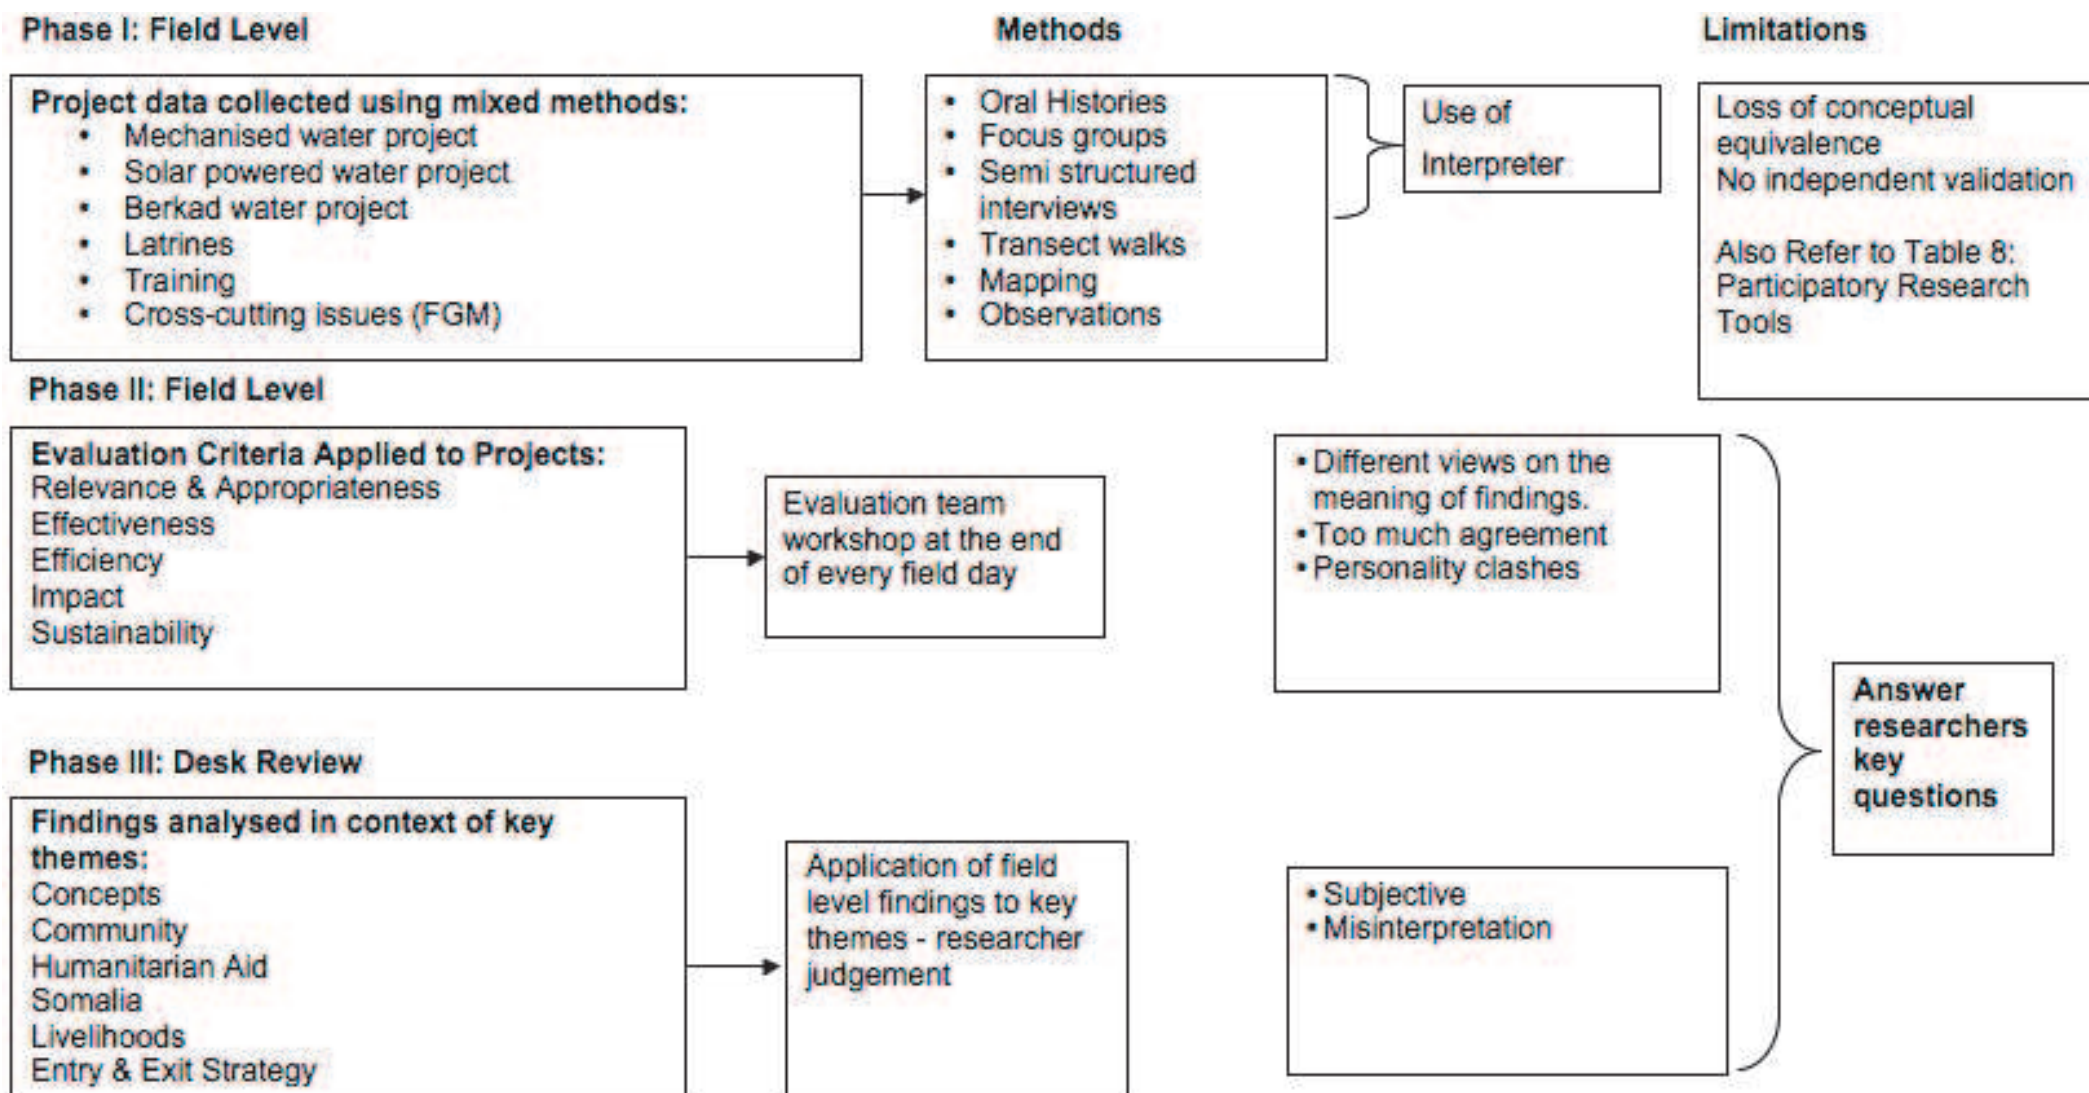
Phase I: Field Level

Methods

Limitations

Project data collected using mixed methods:
- Mechanised water project
- Solar powered water project
- Berkad water project
- Latrines
- Training
- Cross-cutting issues (FGM)

- Oral Histories
- Focus groups
- Semi structured interviews
- Transect walks
- Mapping
- Observations

Use of Interpreter

Loss of conceptual equivalence
No independent validation

Also Refer to Table 8: Participatory Research Tools

Phase II: Field Level

Evaluation Criteria Applied to Projects:
Relevance & Appropriateness
Effectiveness
Efficiency
Impact
Sustainability

Evaluation team workshop at the end of every field day

- Different views on the meaning of findings.
- Too much agreement
- Personality clashes

Answer researchers key questions

Phase III: Desk Review

Findings analysed in context of key themes:
Concepts
Community
Humanitarian Aid
Somalia
Livelihoods
Entry & Exit Strategy

Application of field level findings to key themes - researcher judgement

- Subjective
- Misinterpretation